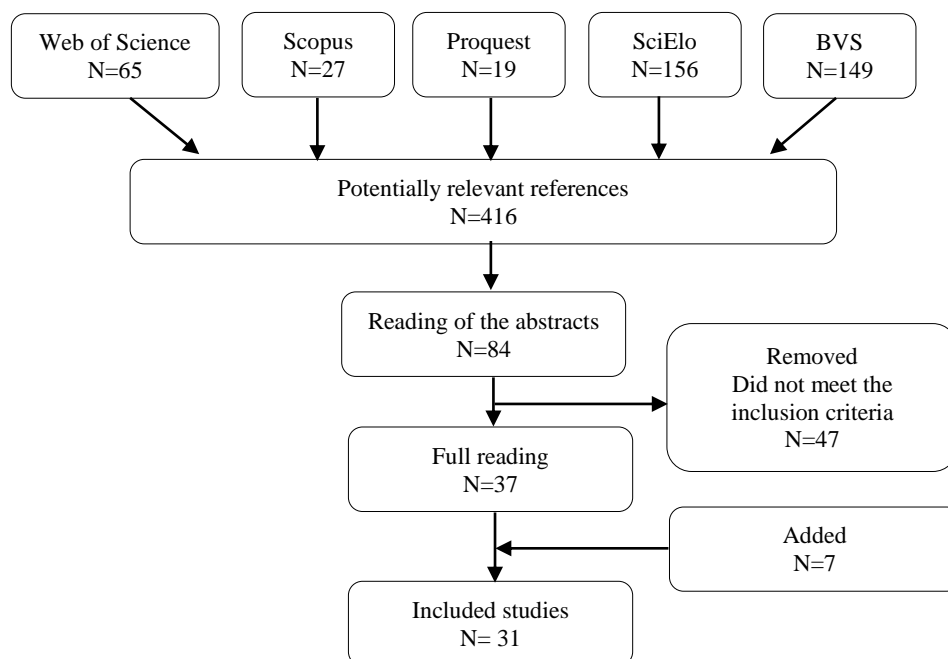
Web of Science
N=65

Scopus
N=27

Proquest
N=19

SciElo
N=156

BVS
N=149

Potentially relevant references
N=416

Reading of the abstracts
N=84

Removed
Did not meet the inclusion criteria
N=47

Full reading
N=37

Added
N=7

Included studies
N= 31